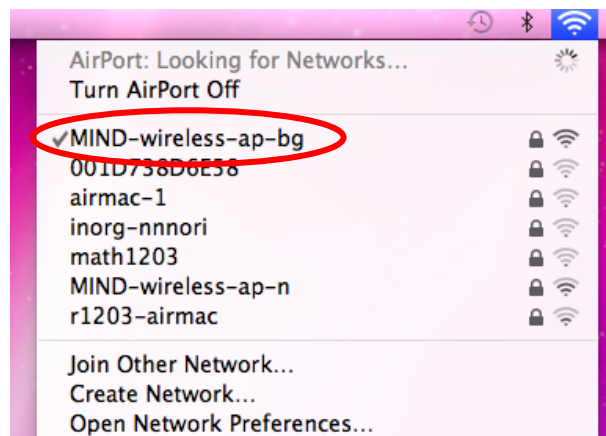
AirPort: Looking for Networks...
Turn AirPort Off

✓MIND-wireless-ap-bg
001D738D6E58
airmac-1
inorg-nnnori
math1203
MIND-wireless-ap-n
r1203-airmac

Join Other Network...
Create Network...
Open Network Preferences...